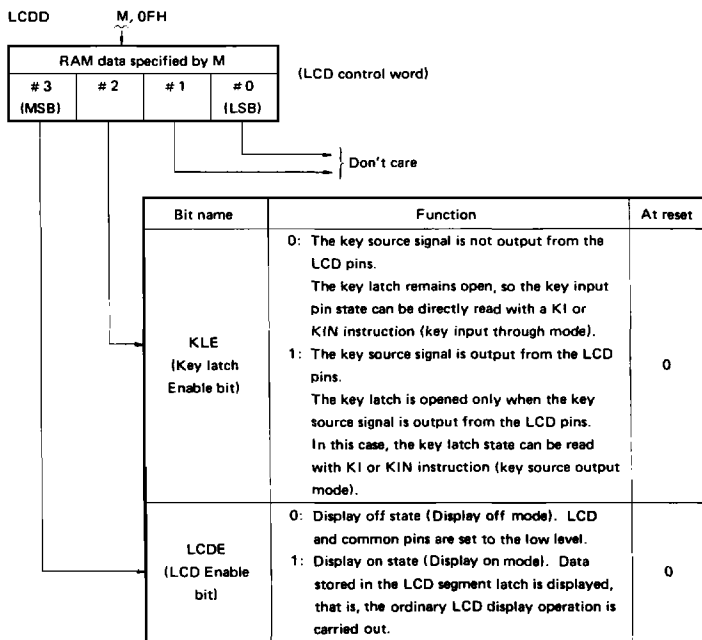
LCDD M, 0FH

| RAM data specified by M | | | |
|---|---|---|---|
| # 3 (MSB) | # 2 | # 1 | # 0 (LSB) |

(LCD control word)

} Don't care

| Bit name | Function | At reset |
|---|---|---|
| KLE (Key latch Enable bit) | 0: The key source signal is not output from the LCD pins. The key latch remains open, so the key input pin state can be directly read with a KI or KIN instruction (key input through mode). 1: The key source signal is output from the LCD pins. The key latch is opened only when the key source signal is output from the LCD pins. In this case, the key latch state can be read with KI or KIN instruction (key source output mode). | 0 |
| LCDE (LCD Enable bit) | 0: Display off state (Display off mode). LCD and common pins are set to the low level. 1: Display on state (Display on mode). Data stored in the LCD segment latch is displayed, that is, the ordinary LCD display operation is carried out. | 0 |